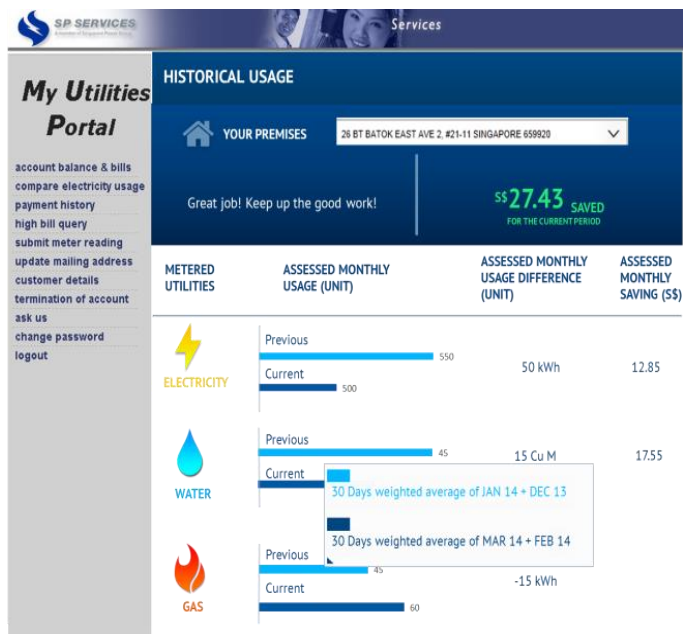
SP SERVICES
A member of Singapore Power Group

Services

My Utilities Portal

account balance & bills
compare electricity usage
payment history
high bill query
submit meter reading
update mailing address
customer details
termination of account
ask us
change password
logout

HISTORICAL USAGE

YOUR PREMISES

26 BT BATOK EAST AVE 2, #21-11 SINGAPORE 659920

Great job! Keep up the good work!

S$27.43 SAVED
FOR THE CURRENT PERIOD

| METERED UTILITIES | ASSESSED MONTHLY USAGE (UNIT) | ASSESSED MONTHLY USAGE DIFFERENCE (UNIT) | ASSESSED MONTHLY SAVING (S$) |
|---|---|---|---|
| ELECTRICITY | Previous 550 Current 500 | 50 kWh | 12.85 |
| WATER | Previous 45 Current | 15 Cu M | 17.55 |
| GAS | Previous 45 Current 60 | -15 kWh | |

30 Days weighted average of JAN 14 + DEC 13

30 Days weighted average of MAR 14 + FEB 14